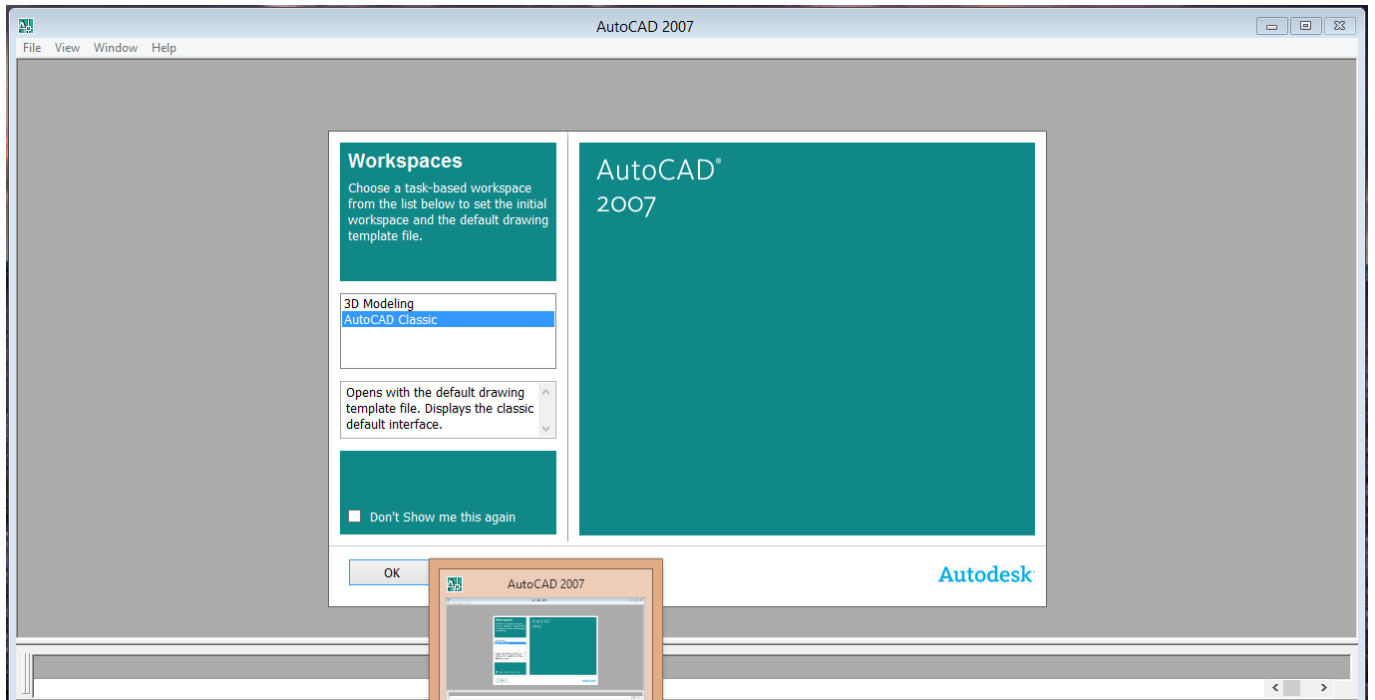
AutoCAD 2007

File View Window Help

Workspaces

Choose a task-based workspace from the list below to set the initial workspace and the default drawing template file.

3D Modeling
AutoCAD Classic

Opens with the default drawing template file. Displays the classic default interface.

Don't Show me this again

AutoCAD®
2007

OK

AutoCAD 2007

Autodesk